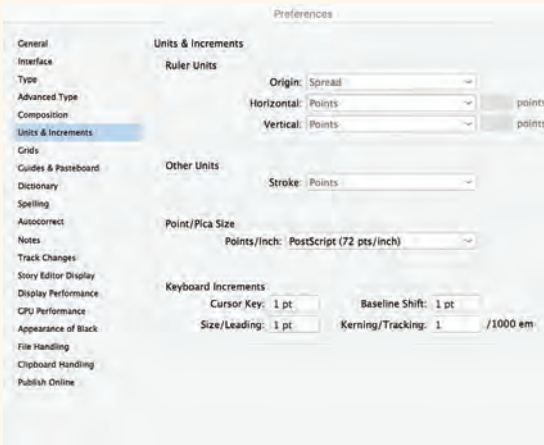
Preferences

General
Interface
Type
Advanced Type
Composition
Units & Increments
Grids
Guides & Pasteboard
Dictionary
Spelling
Autocorrect
Notes
Track Changes
Story Editor Display
Display Performance
GPU Performance
Appearance of Black
File Handling
Clipboard Handling
Publish Online

Units & Increments

Ruler Units

Origin: Spread

Horizontal: Points points

Vertical: Points points

Other Units

Stroke: Points

Point/Pica Size

Points/Inch: PostScript (72 pts/inch)

Keyboard Increments

Cursor Key: 1 pt

Baseline Shift: 1 pt

Size/Leading: 1 pt

Kerning/Tracking: 1 /1000 em